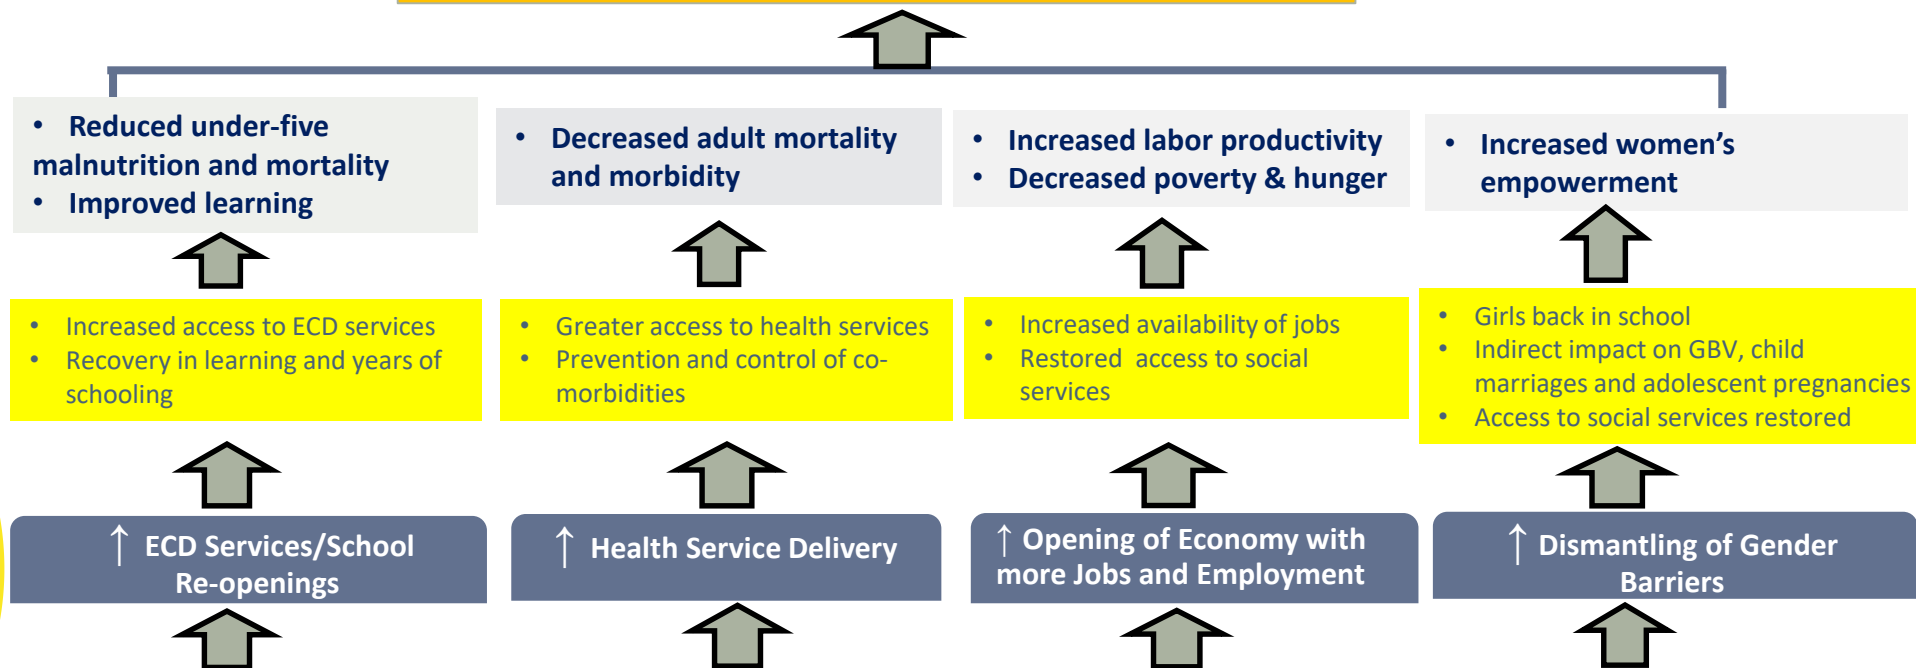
- Reduced under-five malnutrition and mortality
- Improved learning

- Decreased adult mortality and morbidity

- Increased labor productivity
- Decreased poverty & hunger

- Increased women’s empowerment

- Increased access to ECD services
- Recovery in learning and years of schooling

- Greater access to health services
- Prevention and control of co-morbidities

- Increased availability of jobs
- Restored access to social services

- Girls back in school
- Indirect impact on GBV, child marriages and adolescent pregnancies
- Access to social services restored

↑ ECD Services/School Re-openings

↑ Health Service Delivery

↑ Opening of Economy with more Jobs and Employment

↑ Dismantling of Gender Barriers